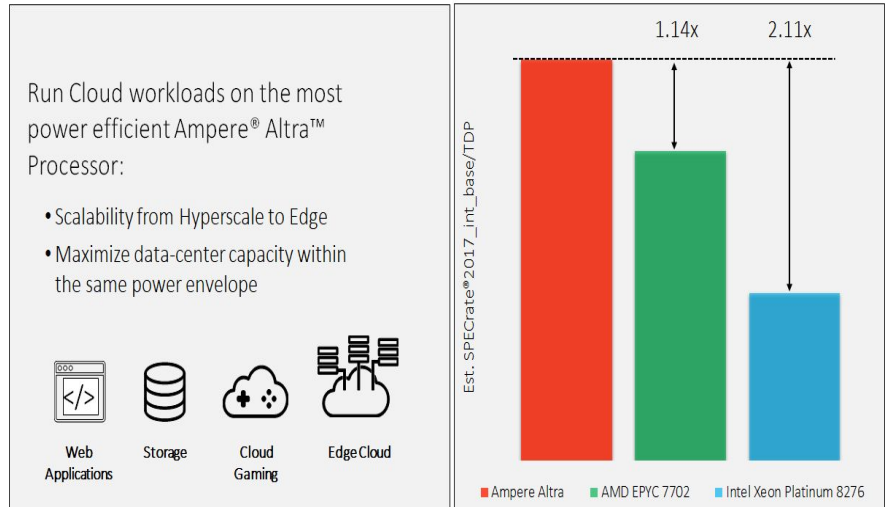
Run Cloud workloads on the most power efficient Ampere® Altra™ Processor:

• Scalability from Hyperscale to Edge

• Maximize data-center capacity within the same power envelope

</>

Web Applications

Storage

Cloud Gaming

Edge Cloud

1.14x

2.11x

Est. SPECrate®2017_int_base/TDP

Ampere Altra

AMD EPYC 7702

Intel Xeon Platinum 8276